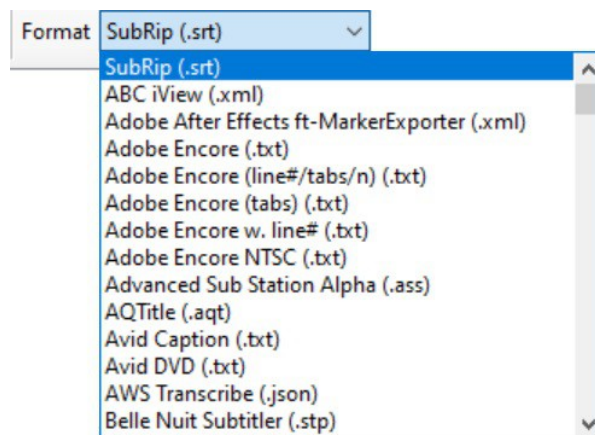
Format SubRip (.srt)

SubRip (.srt)
ABC iView (.xml)
Adobe After Effects ft-MarkerExporter (.xml)
Adobe Encore (.txt)
Adobe Encore (line#/tabs/n) (.txt)
Adobe Encore (tabs) (.txt)
Adobe Encore w. line# (.txt)
Adobe Encore NTSC (.txt)
Advanced Sub Station Alpha (.ass)
AQTitle (.aqt)
Avid Caption (.txt)
Avid DVD (.txt)
AWS Transcribe (.json)
Belle Nuit Subtitler (.stp)